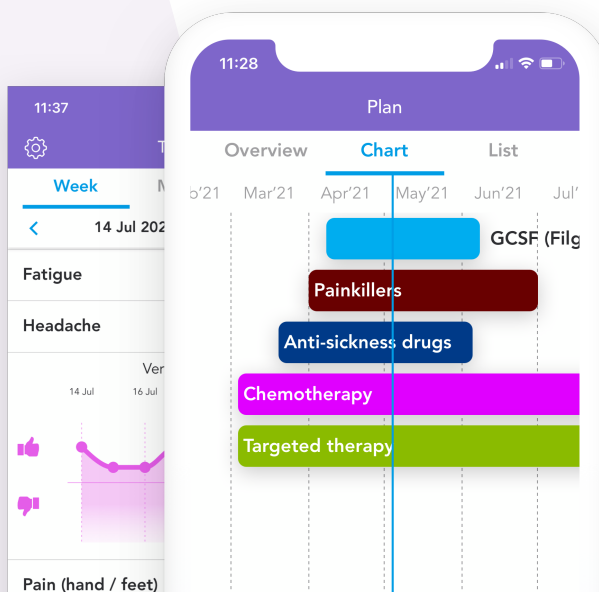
11:37

T

Week

M

<

14 Jul 202

Fatigue

Headache

Ver

14 Jul

16 Jul

Pain (hand / feet)

11:28

Plan

Overview

Chart

List

b'21

Mar'21

Apr'21

May'21

Jun'21

Jul'

GCSF (Filg

Painkillers

Anti-sickness drugs

Chemotherapy

Targeted therapy